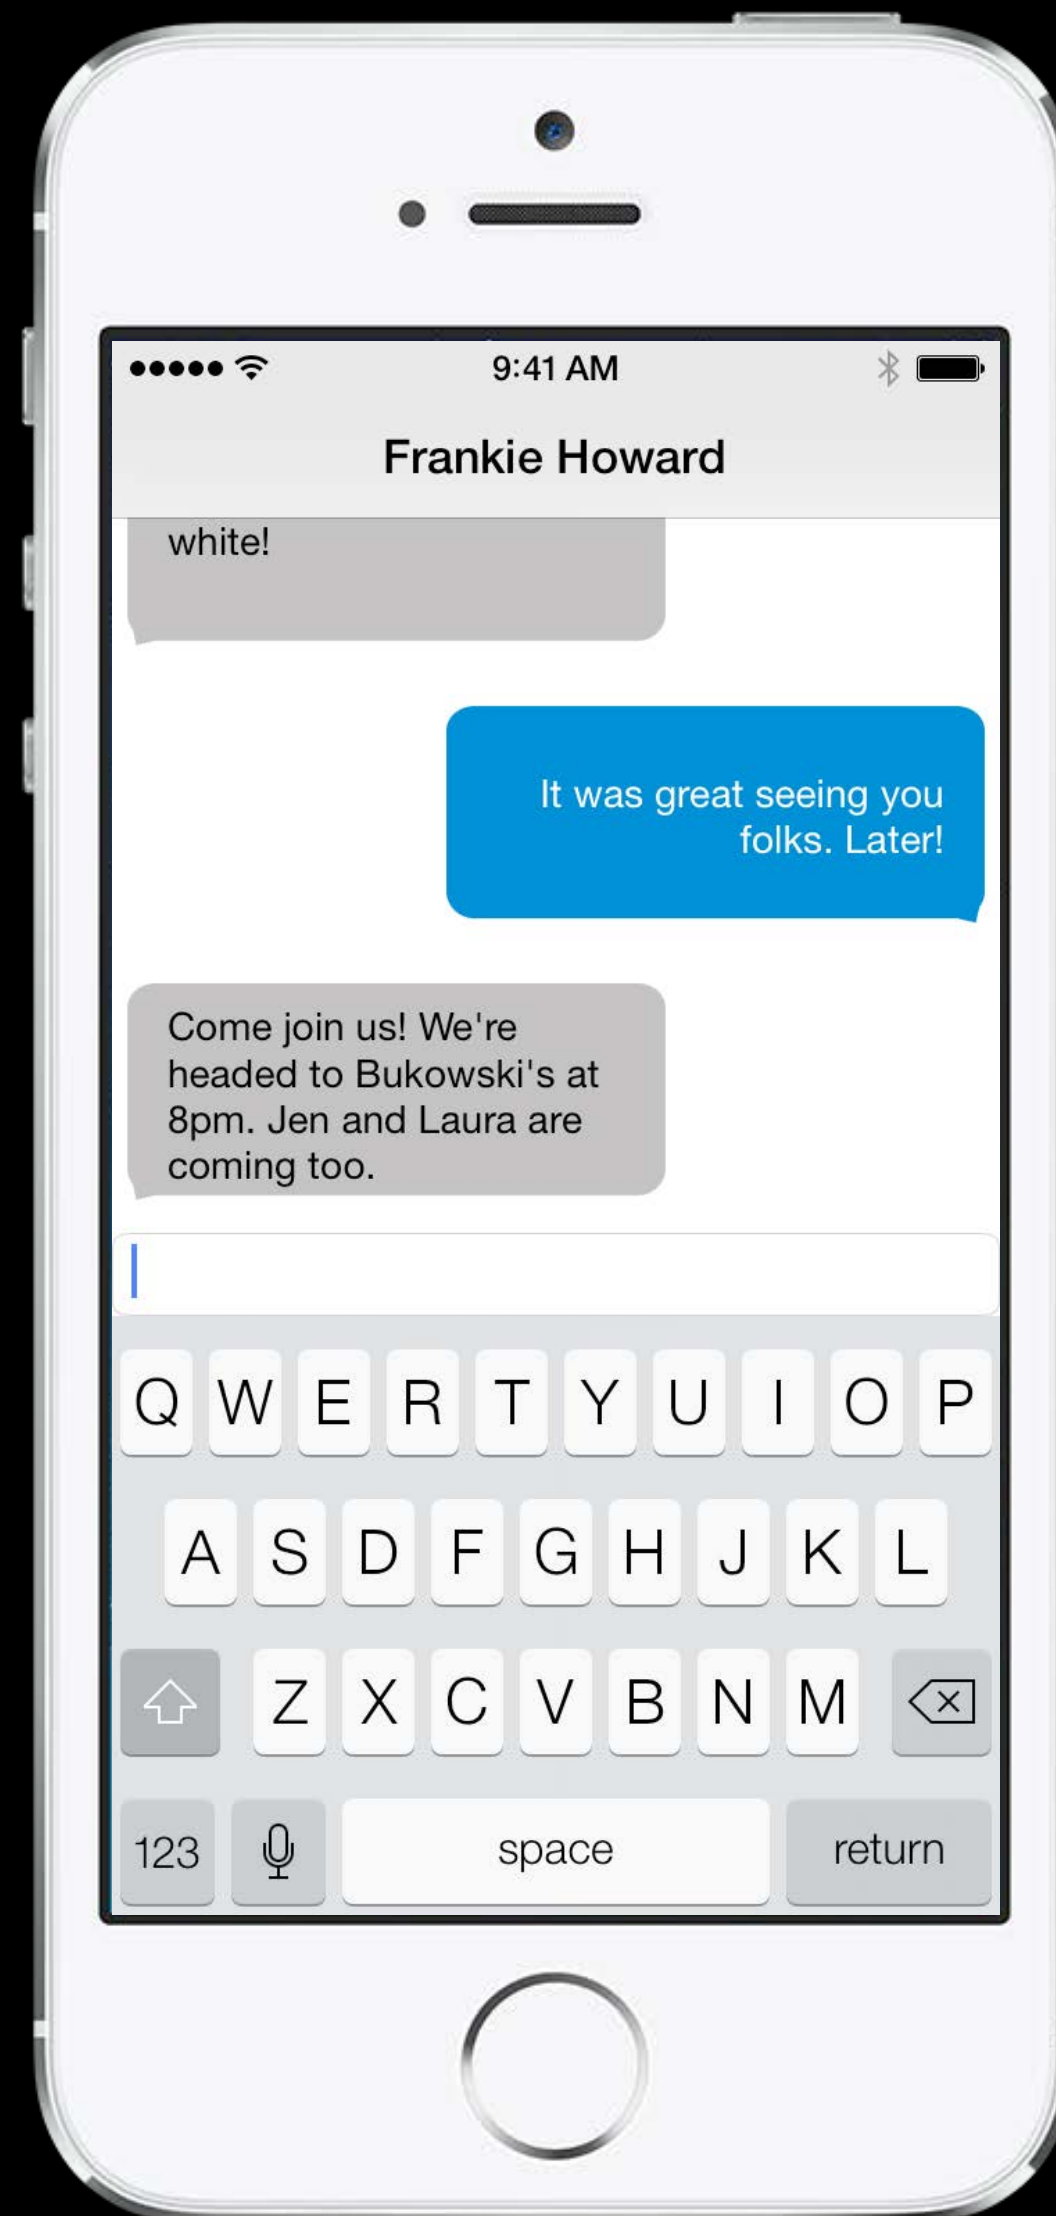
9:41 AM

Frankie Howard

white!

It was great seeing you folks. Later!

Come join us! We're headed to Bukowski's at 8pm. Jen and Laura are coming too.

Q W E R T Y U I O P

A S D F G H J K L

Z X C V B N M

123 space return